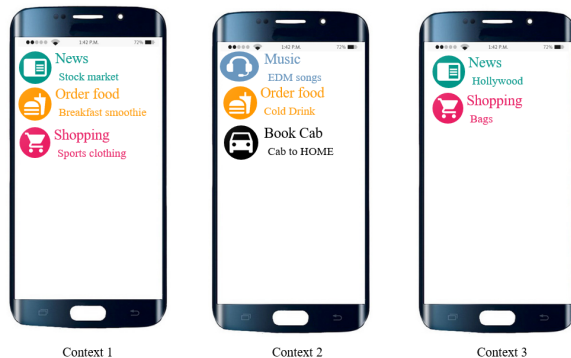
1:43 P.M. 72%
News
Stock market
Order food
Breakfast smoothie
Shopping
Sports clothing

1:43 P.M. 72%
Music
EDM songs
Order food
Cold Drink
Book Cab
Cab to HOME

1:43 P.M. 72%
News
Hollywood
Shopping
Bags

Context 1
Context 2
Context 3